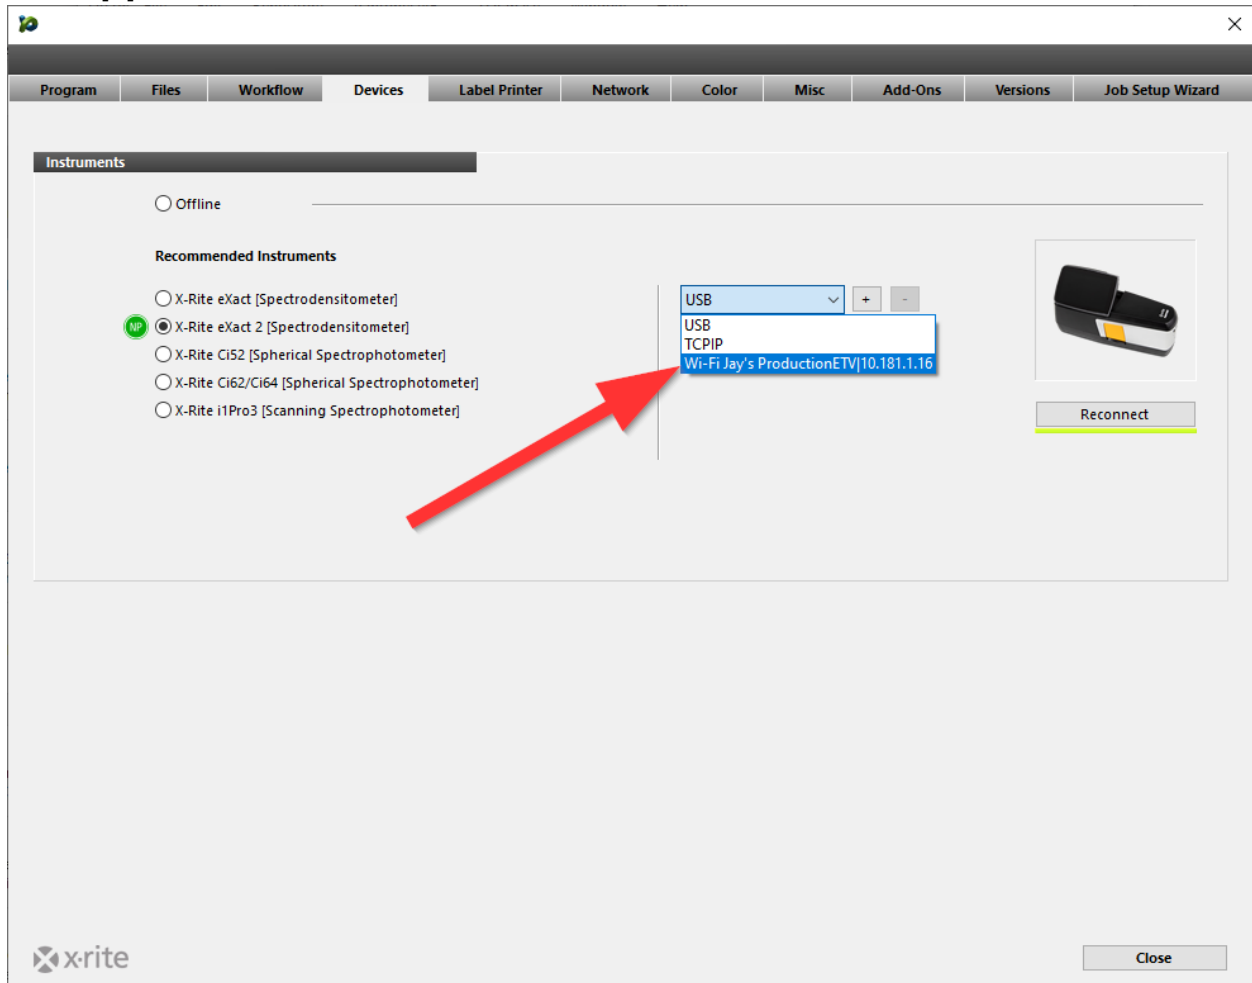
Program | Files | Workflow | Devices | Label Printer | Network | Color | Misc | Add-Ons | Versions | Job Setup Wizard

Instruments

Offline

Recommended Instruments

X-Rite eXact [Spectrodensitometer]

NP X-Rite eXact 2 [Spectrodensitometer]

X-Rite Ci52 [Spherical Spectrophotometer]

X-Rite Ci62/Ci64 [Spherical Spectrophotometer]

X-Rite i1Pro3 [Scanning Spectrophotometer]

USB

+ -

USB

TCPIP

Wi-Fi Jay's ProductionETV|10.181.1.16

Reconnect

x-rite

Close